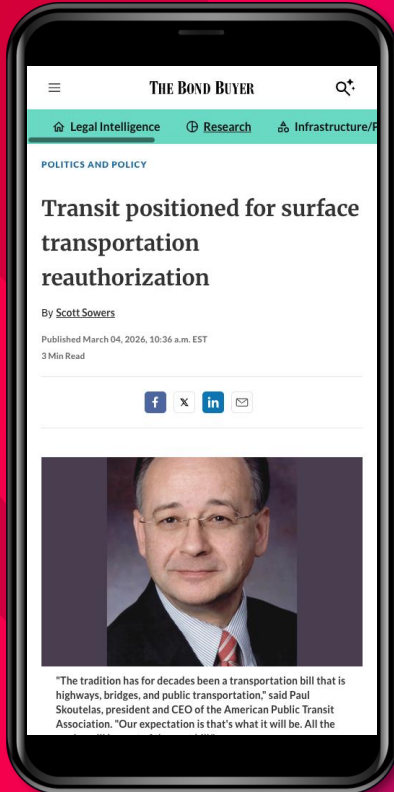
THE BOND BUYER

Legal Intelligence Research Infrastructure/P

POLITICS AND POLICY

Transit positioned for surface transportation reauthorization

By Scott Sowers

Published March 04, 2026, 10:36 a.m. EST
3 Min Read

"The tradition has for decades been a transportation bill that is highways, bridges, and public transportation," said Paul Skoutelas, president and CEO of the American Public Transit Association. "Our expectation is that's what it will be. All the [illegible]